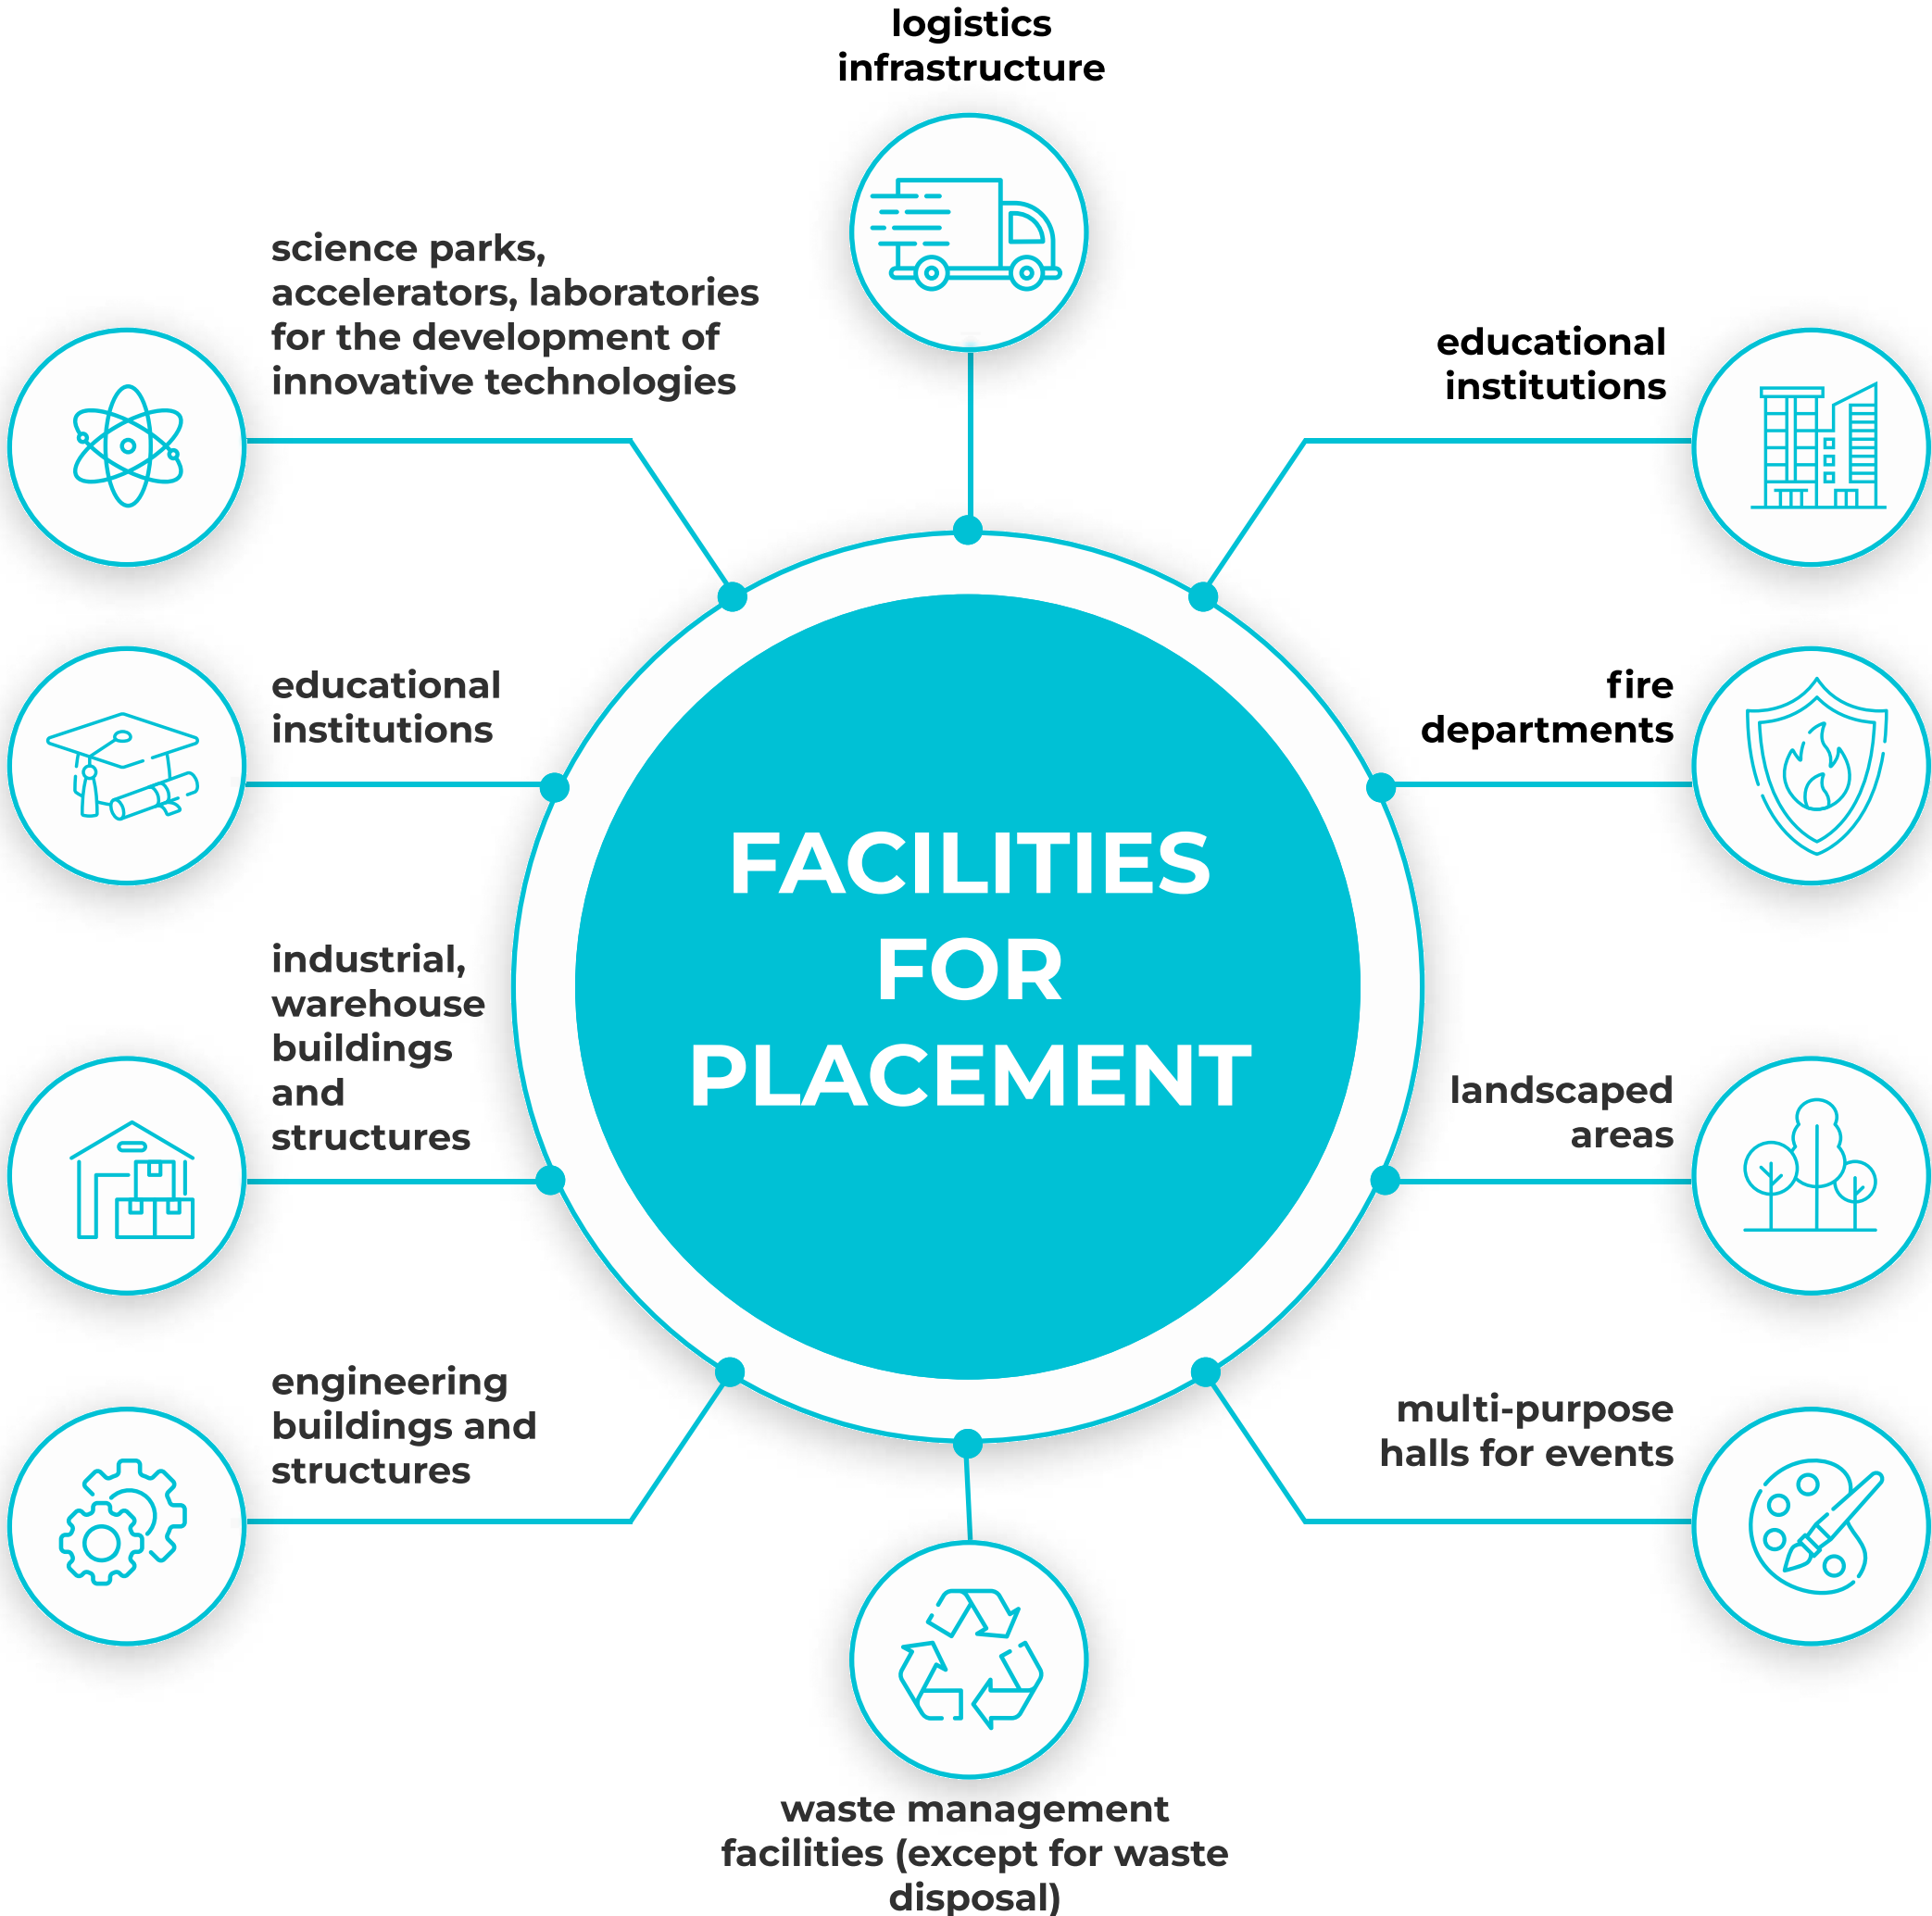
logistics infrastructure

science parks, accelerators, laboratories for the development of innovative technologies

educational institutions

educational institutions

fire departments

FACILITIES FOR PLACEMENT

industrial, warehouse buildings and structures

landscaped areas

engineering buildings and structures

multi-purpose halls for events

waste management facilities (except for waste disposal)